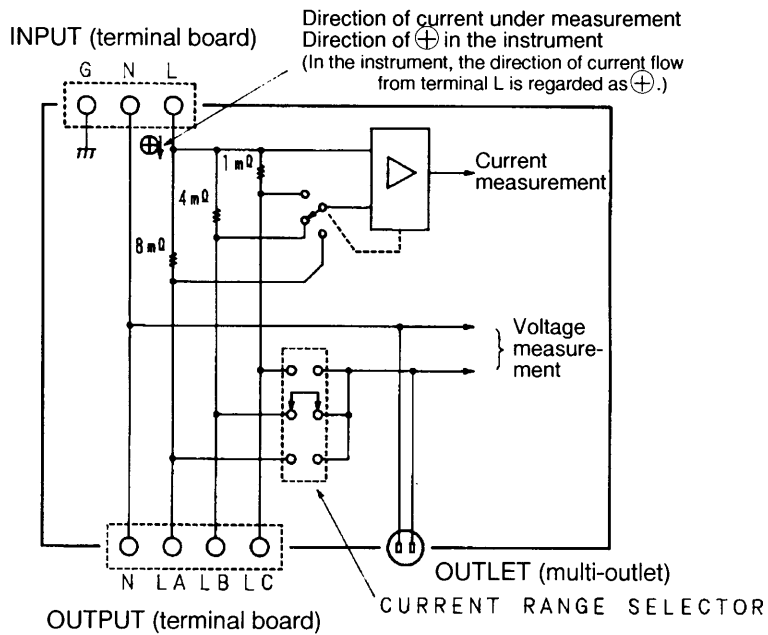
Direction of current under measurement
Direction of $\oplus$ in the instrument
(In the instrument, the direction of current flow from terminal L is regarded as $\oplus$.)

INPUT (terminal board)

G N L

$\oplus$

1 mΩ

4 mΩ

8 mΩ

Current measurement

Voltage measurement

OUTLET (multi-outlet)

N LA LB LC

OUTPUT (terminal board)

CURRENT RANGE SELECTOR